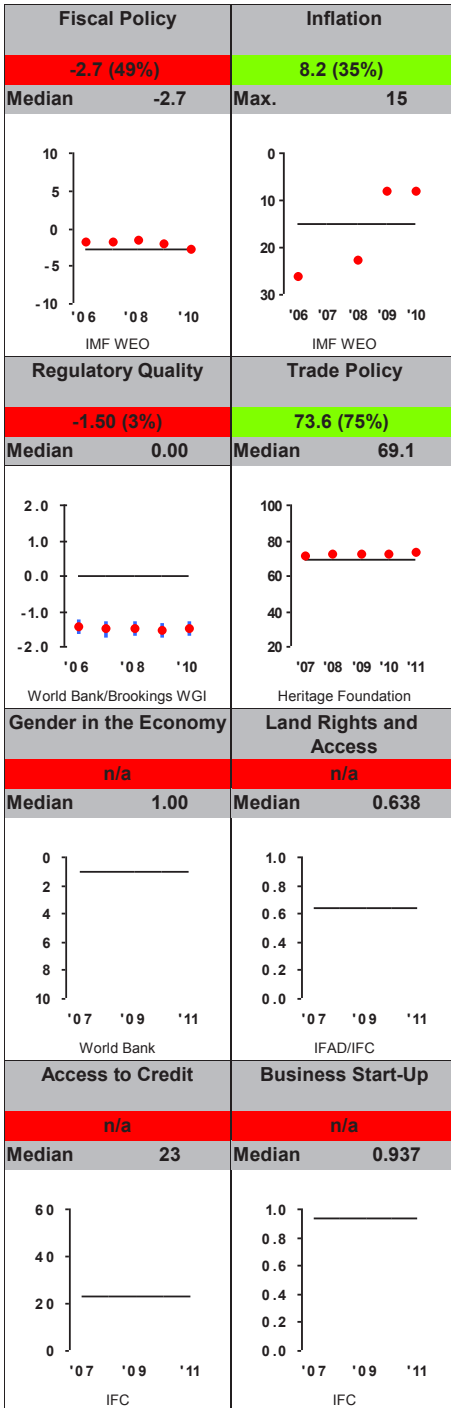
| Fiscal Policy | Inflation |
|---|---|
| -2.7 (49%) | 8.2 (35%) |
| Median -2.7 | Max. 15 |

10
5
0
-5
-10
'06 '08 '10
IMF WEO

0
10
20
30
'06 '07 '08 '09 '10
IMF WEO

| Regulatory Quality | Trade Policy |
|---|---|
| -1.50 (3%) | 73.6 (75%) |
| Median 0.00 | Median 69.1 |

2.0
1.0
0.0
-1.0
-2.0
'06 '08 '10
World Bank/Brookings WGI

100
80
60
40
20
'07 '08 '09 '10 '11
Heritage Foundation

| Gender in the Economy | Land Rights and Access |
|---|---|
| n/a | n/a |
| Median 1.00 | Median 0.638 |

0
2
4
6
8
10
'07 '09 '11
World Bank

1.0
0.8
0.6
0.4
0.2
0.0
'07 '09 '11
IFAD/IFC

| Access to Credit | Business Start-Up |
|---|---|
| n/a | n/a |
| Median 23 | Median 0.937 |

60
40
20
0
'07 '09 '11
IFC

1.0
0.8
0.6
0.4
0.2
0.0
'07 '09 '11
IFC